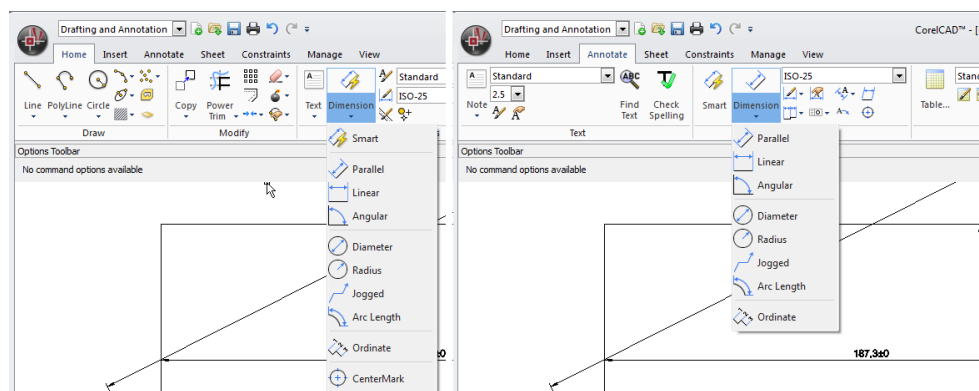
Drafting and Annotation

Home Insert Annotate Sheet Constraints Manage View

Line PolyLine Circle

Draw

Copy Power Trim

Modify

Text Dimension

Standard

ISO-25

Options Toolbar

No command options available

Smart

Parallel

Linear

Angular

Diameter

Radius

Jogged

Arc Length

Ordinate

CenterMark

Drafting and Annotation

CorelCAD™ - [

Home Insert Annotate Sheet Constraints Manage View

Standard

2.5

Note

Find Text

Check Spelling

Text

Smart

Dimension

ISO-25

Table...

Stan

Options Toolbar

No command options available

Parallel

Linear

Angular

Diameter

Radius

Jogged

Arc Length

Ordinate

187,3±0